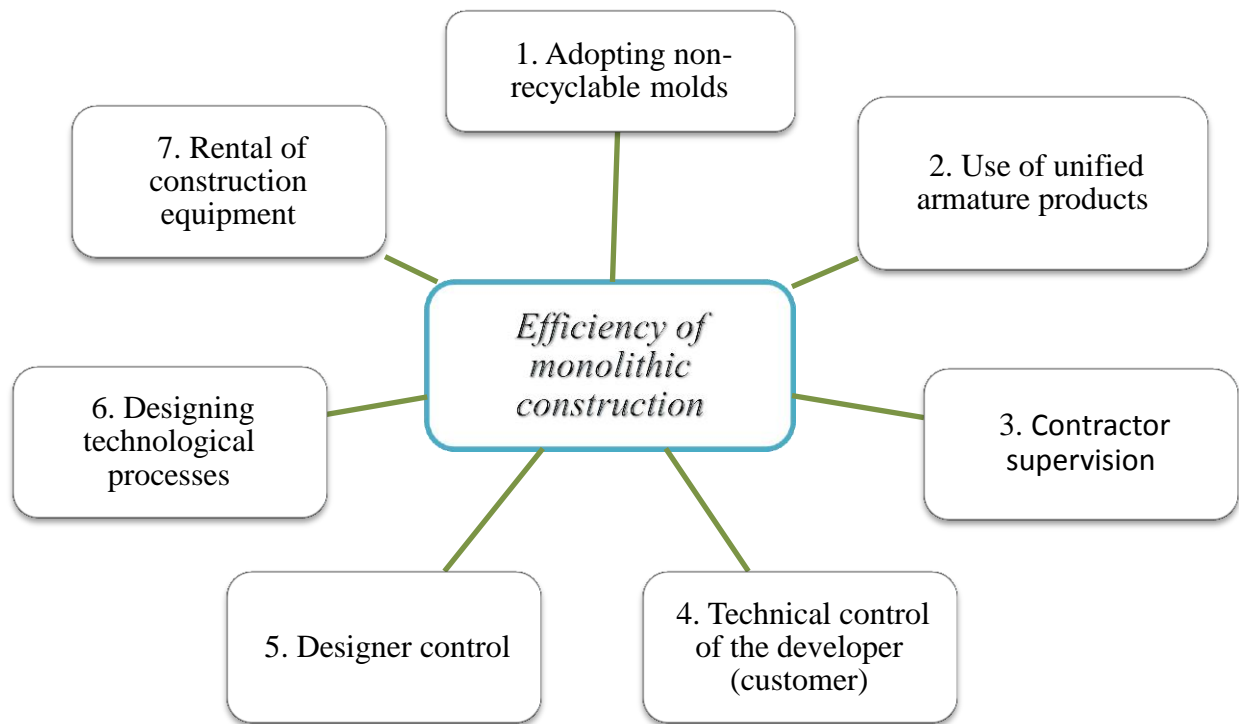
1. Adopting non-recyclable molds

7. Rental of construction equipment

2. Use of unified armature products

Efficiency of monolithic construction

6. Designing technological processes

3. Contractor supervision

5. Designer control

4. Technical control of the developer (customer)